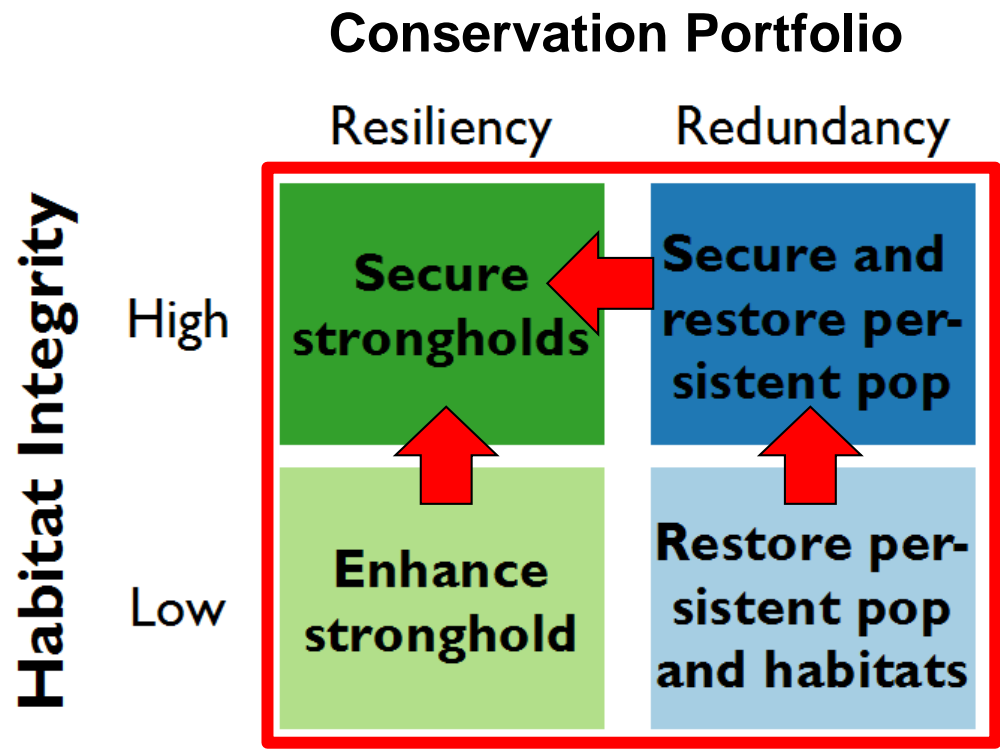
Conservation Portfolio

Resiliency

Redundancy

Habitat Integrity

High

Low

| | Resiliency | Redundancy |
|---|---|---|
| High | Secure strongholds | Secure and restore persistent pop |
| Low | Enhance stronghold | Restore persistent pop and habitats |